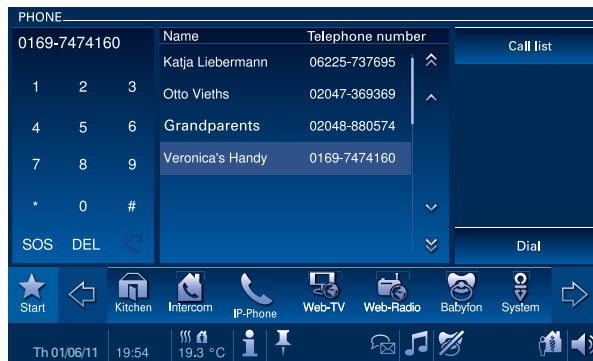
PHONE

0169-7474160

1 2 3
4 5 6
7 8 9
* 0 #
SOS DEL

| Name | Telephone number |
|---|---|
| Katja Liebermann | 06225-737695 |
| Otto Vieths | 02047-369369 |
| Grandparents | 02048-880574 |
| Veronica's Handy | 0169-7474160 |

Call list

Dial

Start Kitchen Intercom IP-Phone Web-TV Web-Radio Babyfon System

Th 01/06/11 19:54 19.3 °C